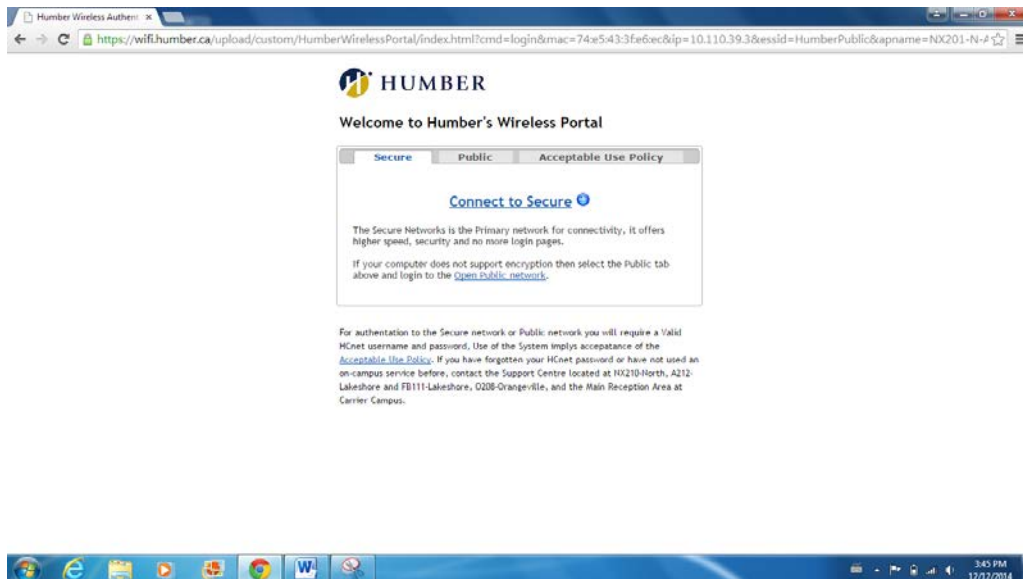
Humber Wireless Authent ×

https://wifi.humber.ca/upload/custom/HumberWirelessPortal/index.html?cmd=login&mac=74:e5:43:3f:e6:ec&ip=10.110.39.3&essid=HumberPublic&apname=NX201-N-A

HUMBER

Welcome to Humber's Wireless Portal

Secure | Public | Acceptable Use Policy

Connect to Secure

The Secure Networks is the Primary network for connectivity, it offers higher speed, security and no more login pages.

If your computer does not support encryption then select the Public tab above and login to the Open Public network.

For authentication to the Secure network or Public network you will require a Valid HCnet username and password, Use of the System implys accepatance of the Acceptable Use Policy. If you have forgotten your HCnet password or have not used an on-campus service before, contact the Support Centre located at NX210-North, A212-Lakeshore and FB111-Lakeshore, O208-Orangeville, and the Main Reception Area at Carrier Campus.

3:45 PM
12/12/2014